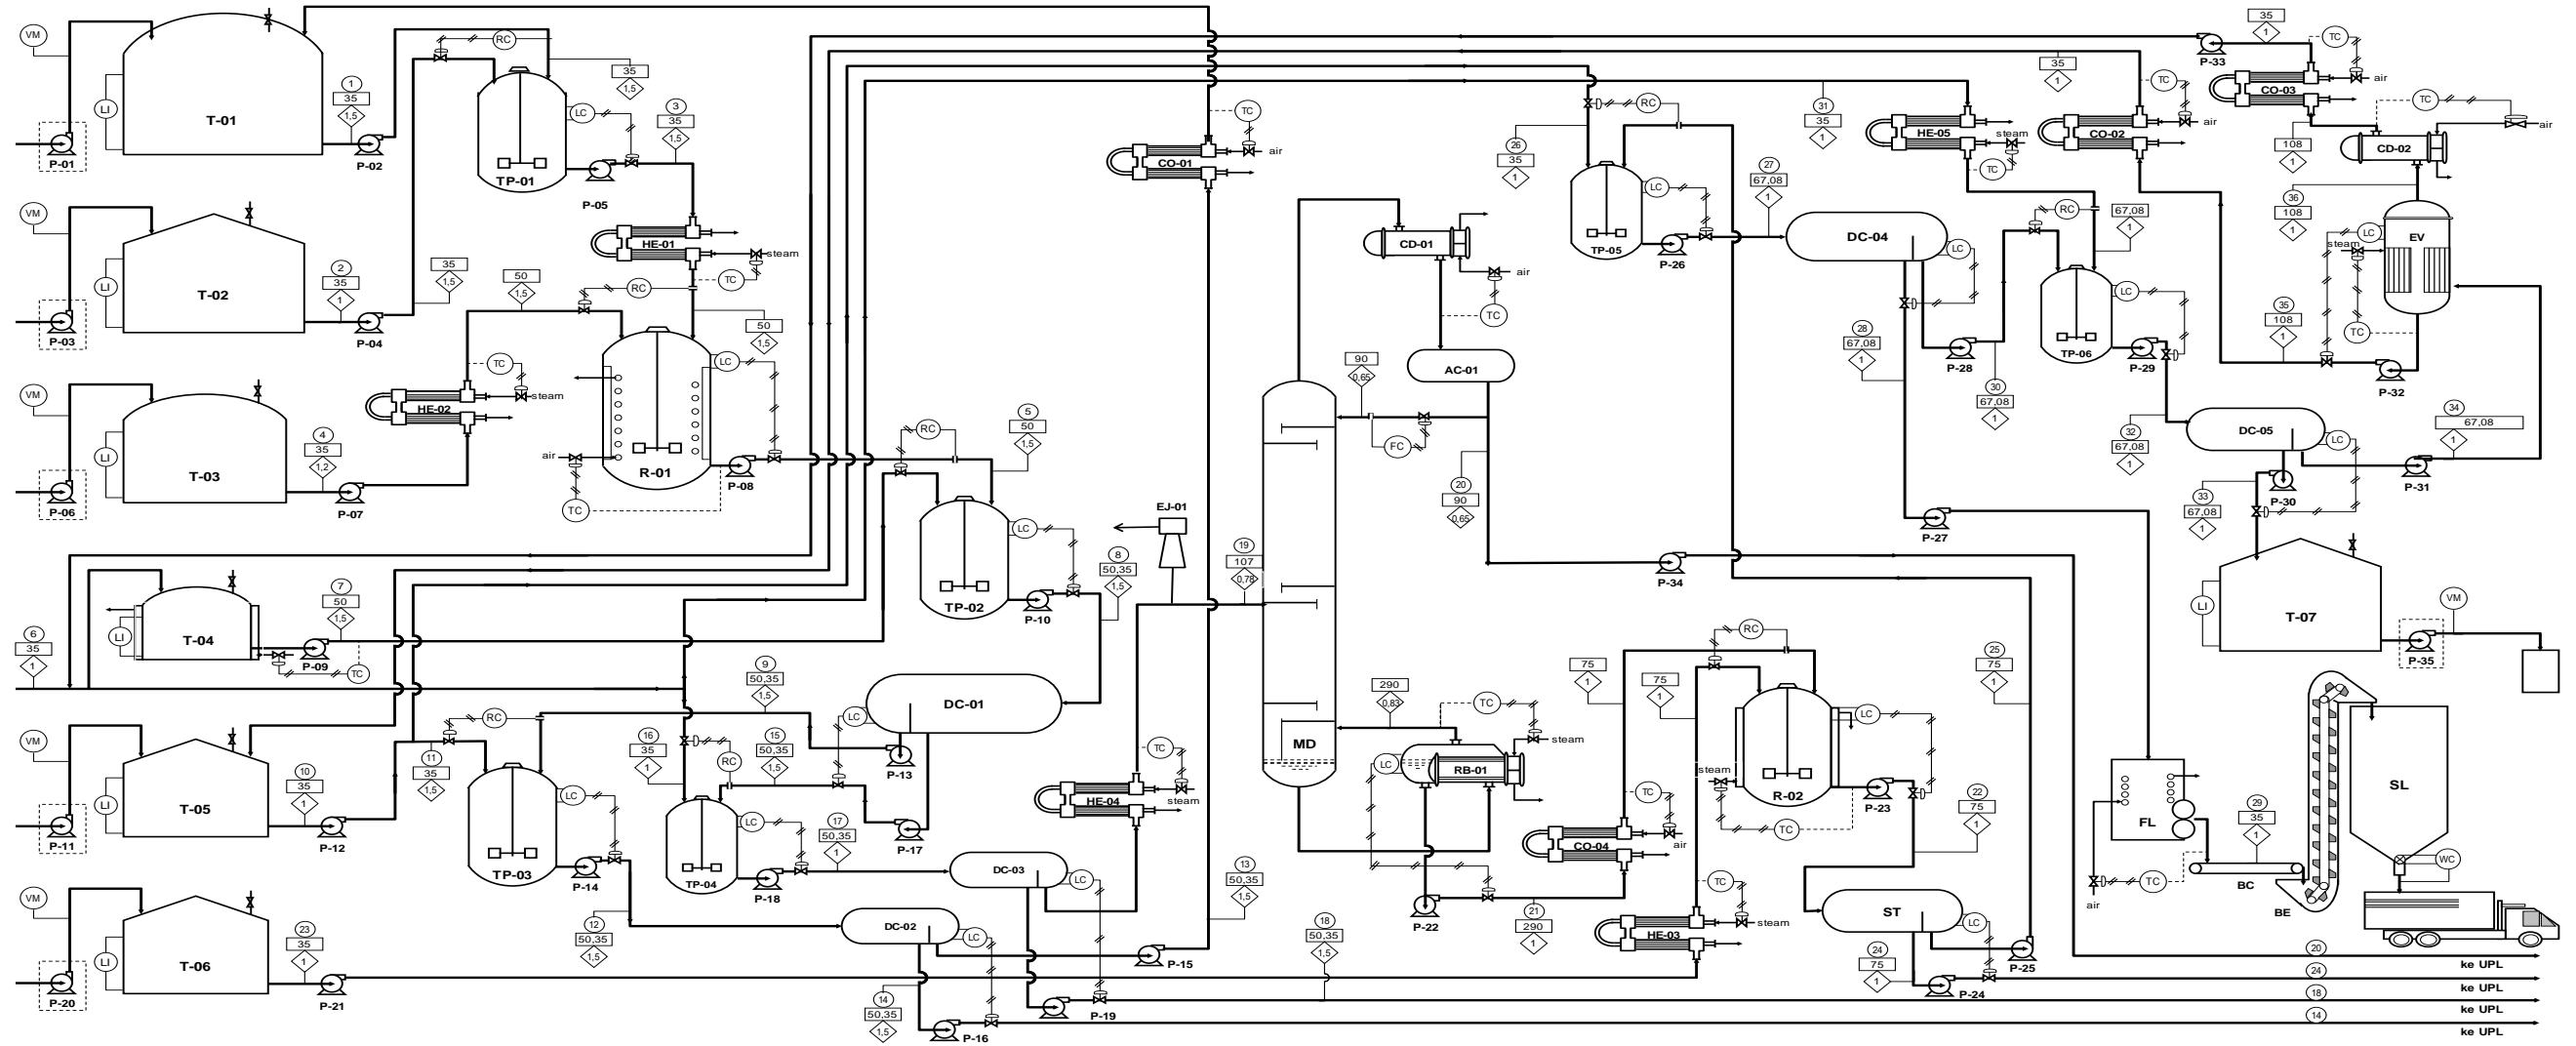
VM
LI
P-01
T-01
1
35
1,5
P-02
RC
35
1,5
LC
TP-01
3
35
1,5
P-05
HE-01
steam
TC
VM
LI
P-03
T-02
2
35
1
P-04
35
1,5
50
1,5
RC
TC
steam
HE-02
50
1,5
LC
R-01
air
TC
P-08
VM
LI
P-06
T-03
4
35
1,2
P-07
RC
5
50
1,5
LC
TP-02
P-10
8
50,35
1,5
EJ-01
6
35
1
LI
T-04
7
50
1,5
P-09
TC
9
50,35
1,5
DC-01
LC
P-13
VM
LI
P-11
T-05
10
35
1
P-12
RC
11
35
1,5
LC
TP-03
P-14
16
35
1
RC
15
50,35
1,5
LC
TP-04
P-18
17
50,35
1
P-17
DC-03
LC
12
50,35
1,5
DC-02
LC
P-15
TC
HE-04
steam
13
50,35
1,5
VM
LI
P-20
T-06
23
35
1
P-21
14
50,35
1,5
P-16
P-19
18
50,35
1,5
CO-01
air
TC
19
107
0,78
MD
CD-01
air
TC
AC-01
90
0,65
FC
20
90
0,65
290
0,83
TC
steam
LC
RB-01
P-22
21
290
1
26
35
1
RC
LC
TP-05
P-26
27
67,08
1
DC-04
LC
31
35
1
HE-05
steam
TC
P-34
28
67,08
1
P-28
30
67,08
1
RC
67,08
1
LC
TP-06
P-29
P-27
75
1
75
1
RC
LC
R-02
steam
TC
P-23
TC
CO-04
air
TC
HE-03
steam
25
75
1
22
75
1
24
75
1
ST
LC
P-25
P-24
35
1
P-33
TC
CO-03
air
TC
air
CO-02
35
1
TC
108
1
CD-02
36
108
1
EV
LC
steam
TC
35
108
1
P-32
DC-05
LC
32
67,08
1
P-30
33
67,08
1
P-31
34
67,08
1
T-07
LI
VM
P-35
FL
air
TC
29
35
1
BC
BE
SL
WC
20
ke UPL
24
ke UPL
18
ke UPL
14
ke UPL